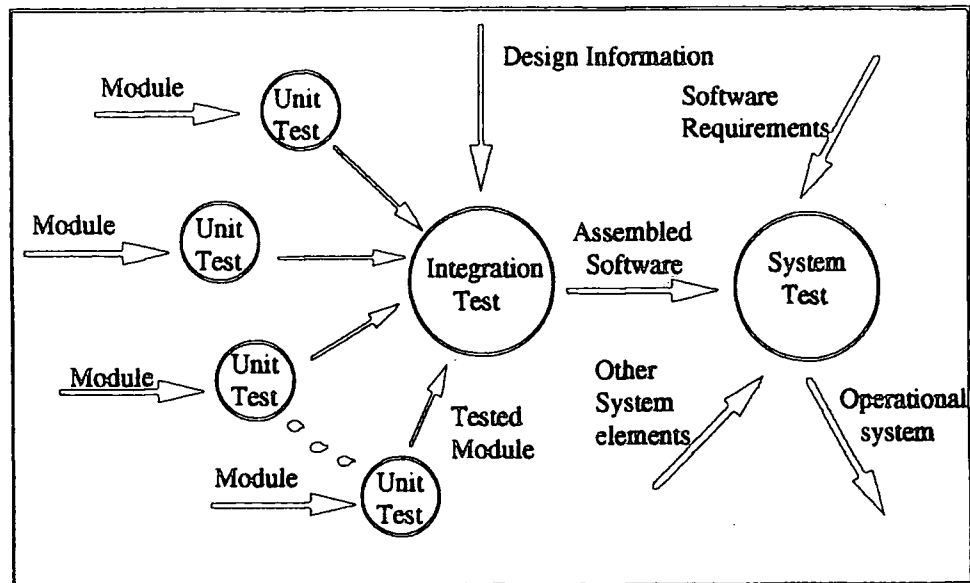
Design Information

Module

Unit Test

Software Requirements

Module

Unit Test

Integration Test

Assembled Software

System Test

Module

Unit Test

Other System elements

Tested Module

Operational system

Module

Unit Test